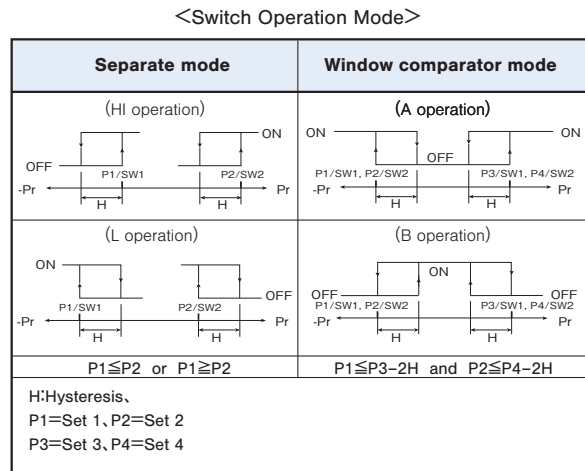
<Switch Operation Mode>

| Separate mode | Window comparator mode |
|---|---|
| (HI operation) ON OFF P1/SW1 P2/SW2 -Pr Pr H H | (A operation) ON ON OFF P1/SW1, P2/SW2 P3/SW1, P4/SW2 -Pr Pr H H |
| (L operation) ON OFF P1/SW1 P2/SW2 -Pr Pr H H | (B operation) ON OFF OFF P1/SW1, P2/SW2 P3/SW1, P4/SW2 -Pr Pr H H |
| P1≦P2 or P1≧P2 | P1≦P3-2H and P2≦P4-2H |

H:Hysteresis、
P1=Set 1、P2=Set 2
P3=Set 3、P4=Set 4